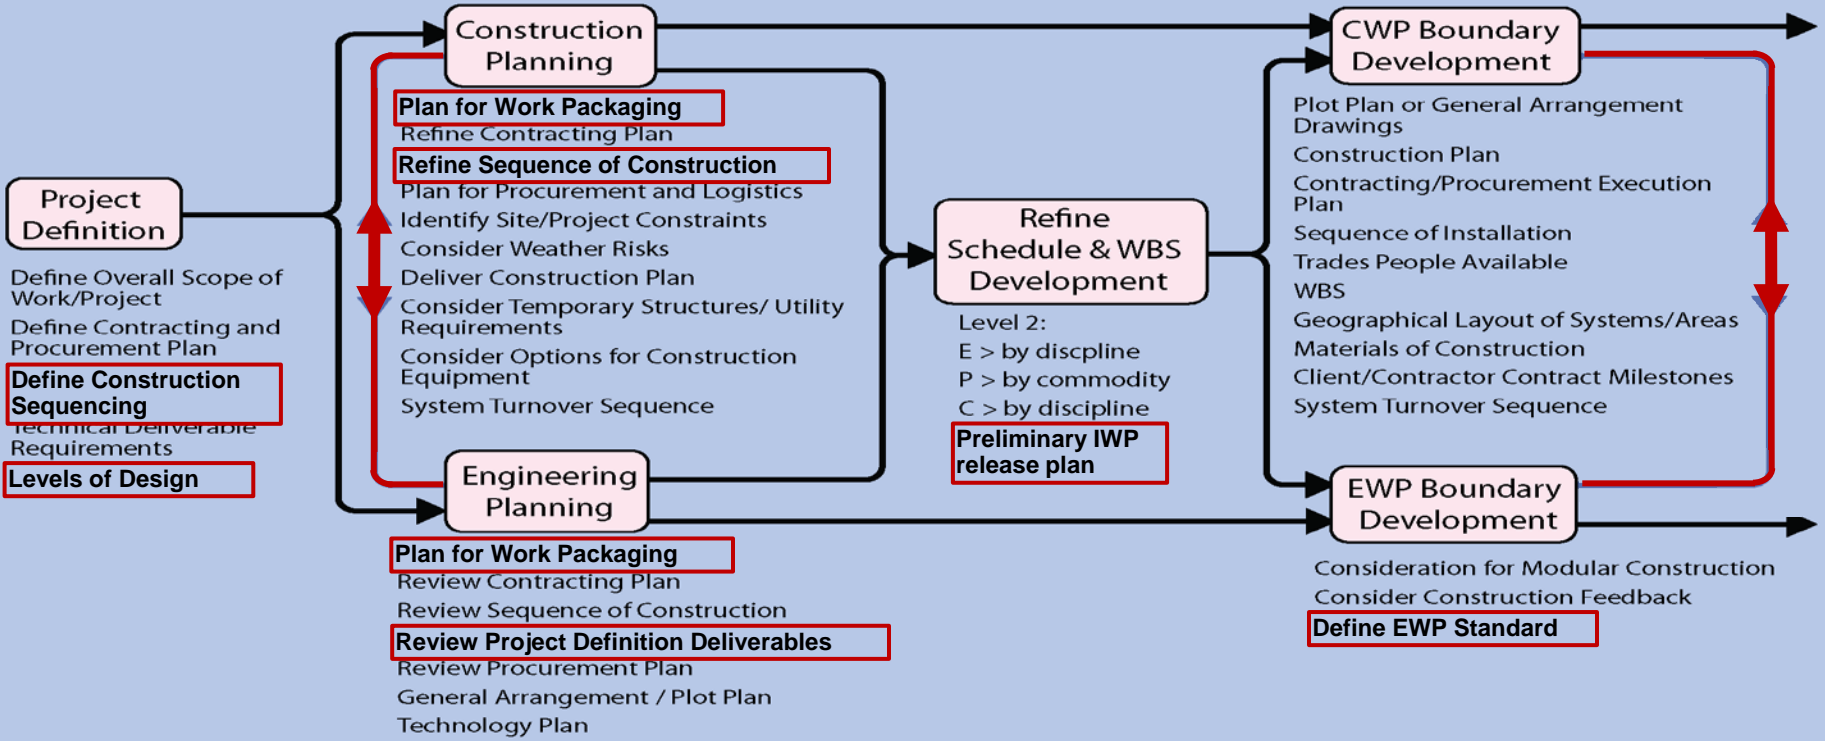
Project Definition

Define Overall Scope of Work/Project
Define Contracting and Procurement Plan
Define Construction Sequencing
Technical Deliverable Requirements
Levels of Design

Construction Planning

Plan for Work Packaging
Refine Contracting Plan
Refine Sequence of Construction
Plan for Procurement and Logistics
Identify Site/Project Constraints
Consider Weather Risks
Deliver Construction Plan
Consider Temporary Structures/ Utility Requirements
Consider Options for Construction Equipment
System Turnover Sequence

Engineering Planning

Plan for Work Packaging
Review Contracting Plan
Review Sequence of Construction
Review Project Definition Deliverables
Review Procurement Plan
General Arrangement / Plot Plan
Technology Plan

Refine Schedule & WBS Development

Level 2:
E > by discpline
P > by commodity
C > by discipline
Preliminary IWP release plan

CWP Boundary Development

Plot Plan or General Arrangement Drawings
Construction Plan
Contracting/Procurement Execution Plan
Sequence of Installation
Trades People Available
WBS
Geographical Layout of Systems/Areas
Materials of Construction
Client/Contractor Contract Milestones
System Turnover Sequence

EWP Boundary Development

Consideration for Modular Construction
Consider Construction Feedback
Define EWP Standard